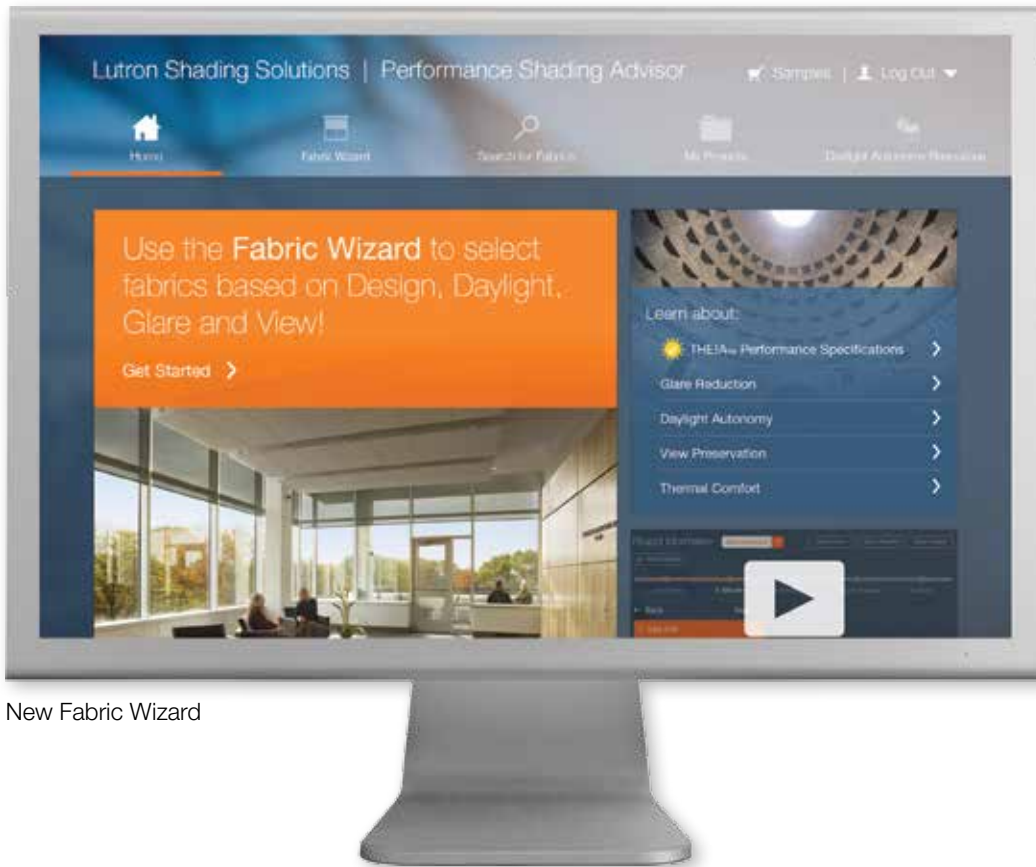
Lutron Shading Solutions | Performance Shading Advisor

Samples | Log Out

Home

Fabric Wizard

Search for Fabrics

My Projects

Daylight Autonomy Resources

Use the **Fabric Wizard** to select fabrics based on Design, Daylight, Glare and View!

Get Started >

Learn about:

THEIA™ Performance Specifications >

Glare Reduction >

Daylight Autonomy >

View Preservation >

Thermal Comfort >

Project Information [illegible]

New Fabric Wizard